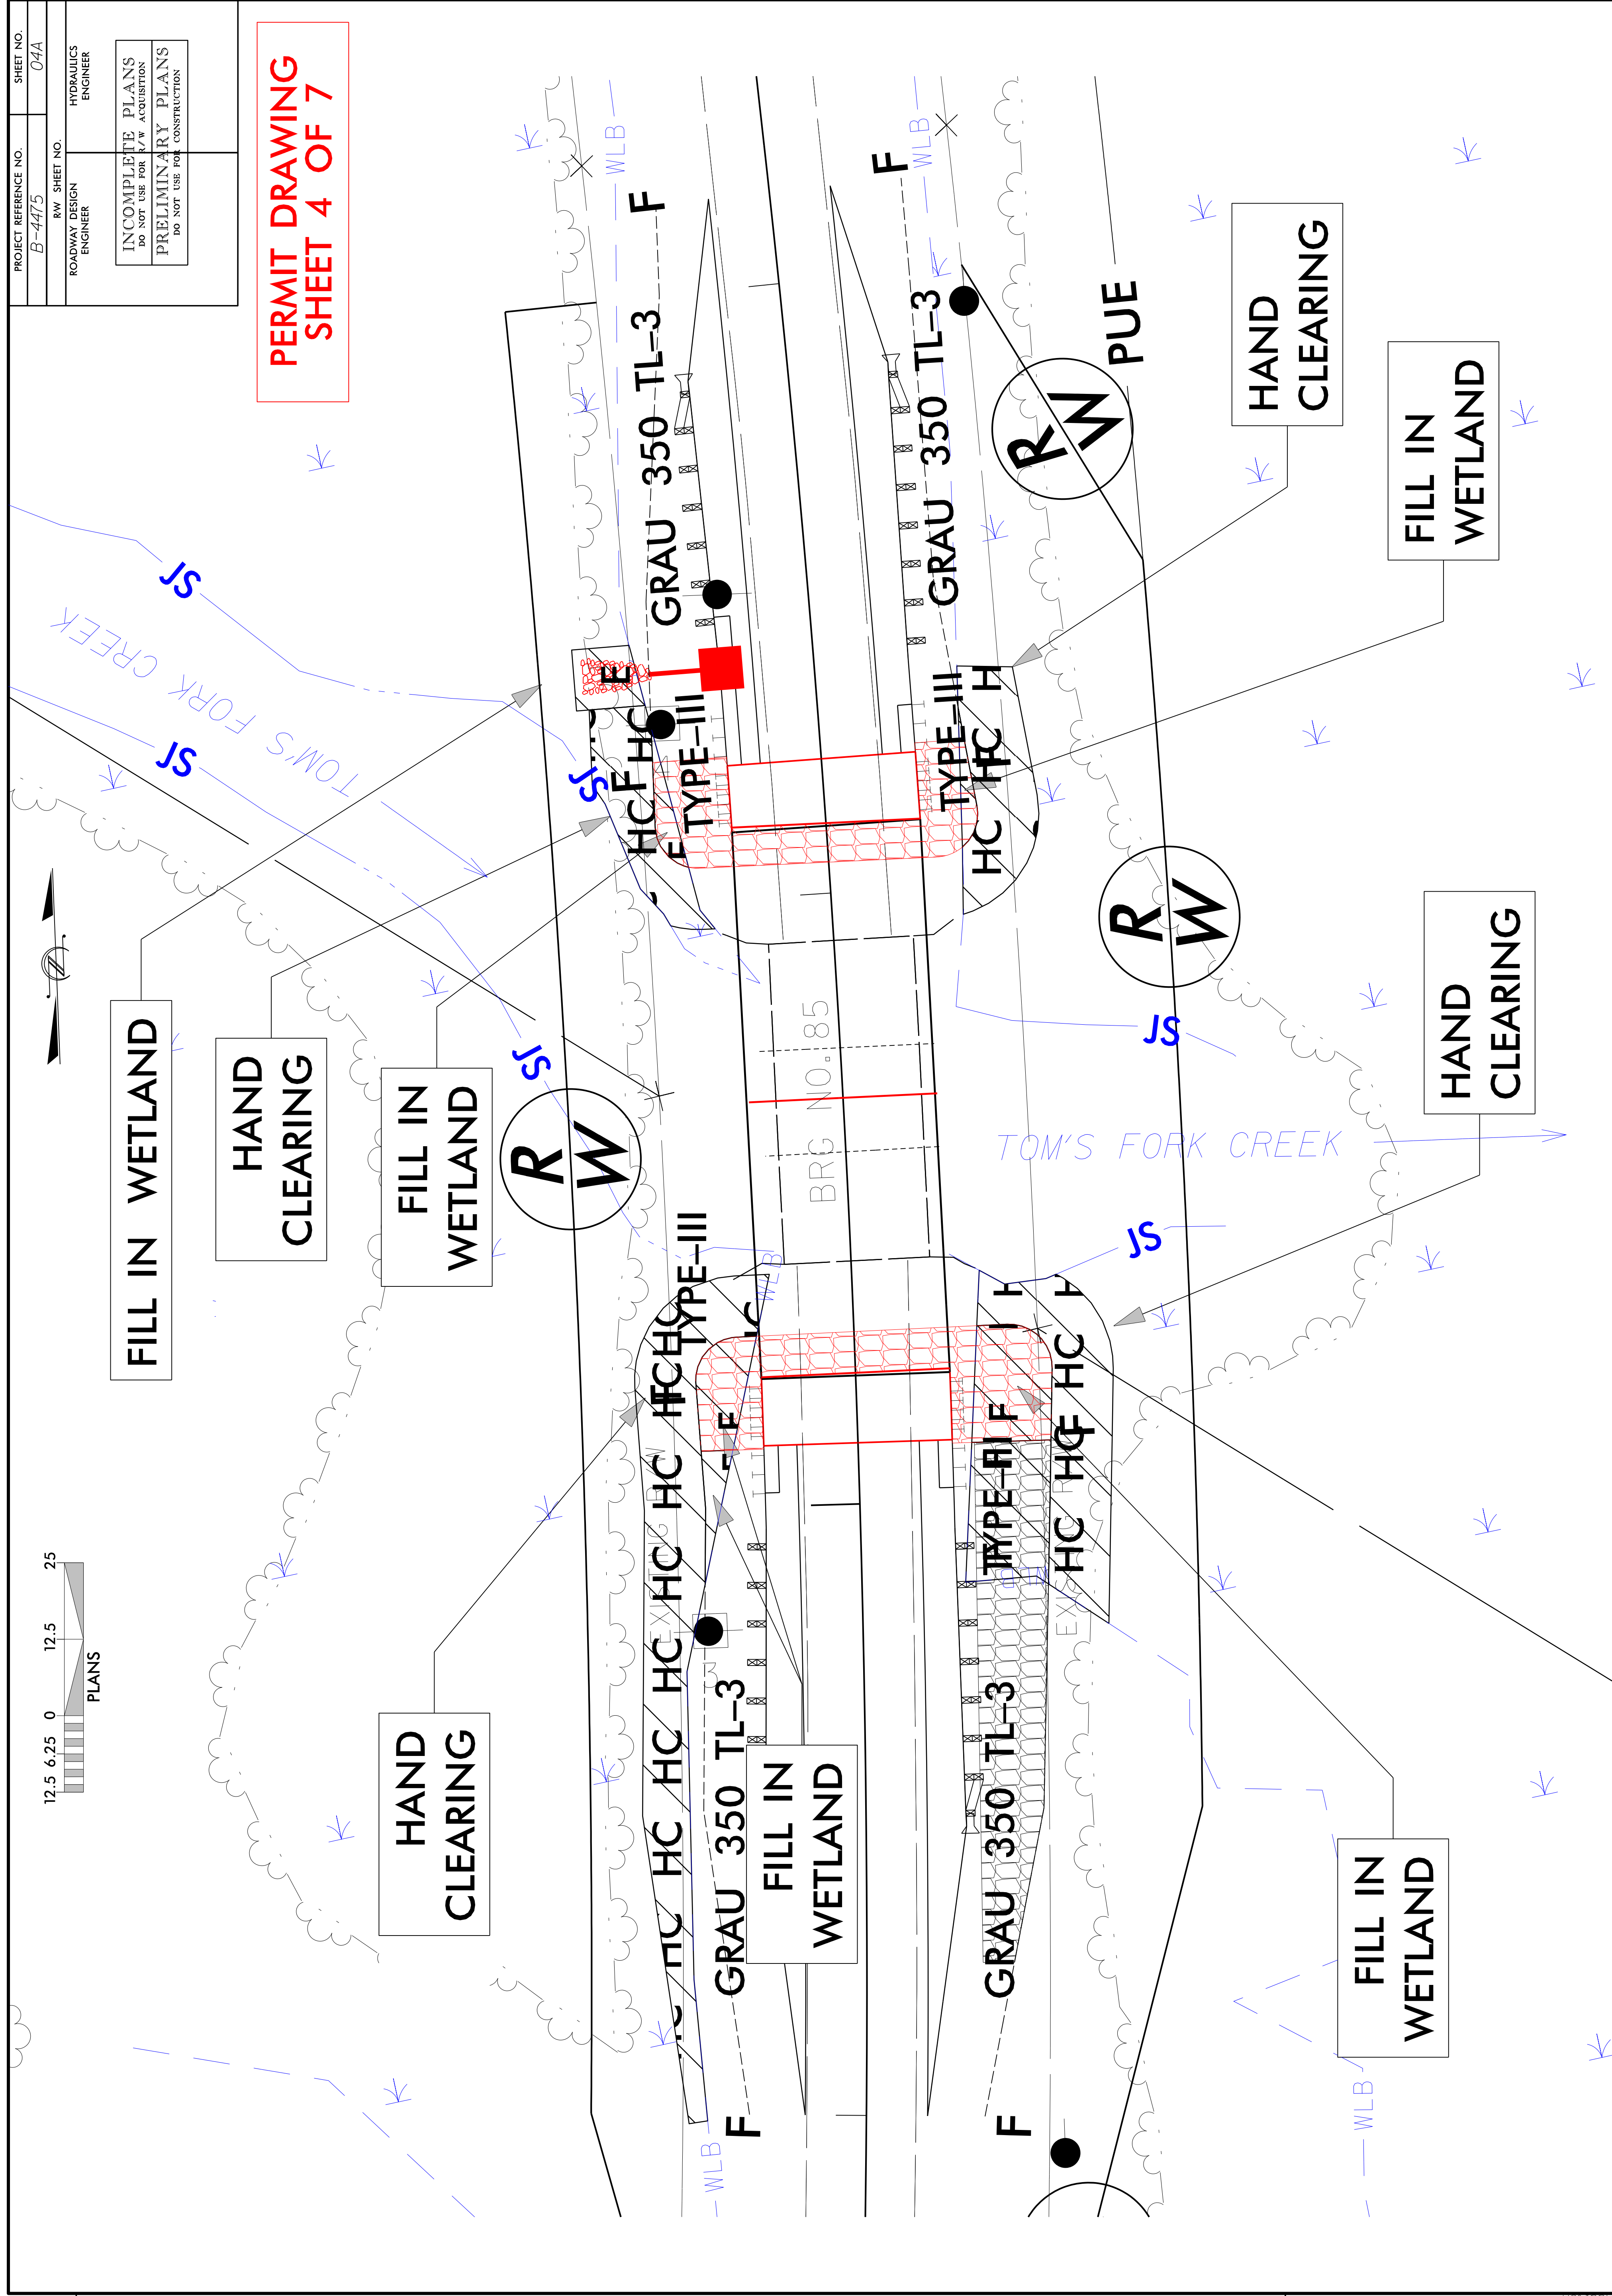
PROJECT REFERENCE NO.
B-4475
RW SHEET NO.
SHEET NO.
04A
ROADWAY DESIGN ENGINEER
HYDRAULICS ENGINEER
INCOMPLETE PLANS
DO NOT USE FOR R/W ACQUISITION
PRELIMINARY PLANS
DO NOT USE FOR CONSTRUCTION

PERMIT DRAWING
SHEET 4 OF 7

WLB
F
GRAU 350 TL-3
TYPE-III
HC
E
JS
TOM'S FORK CREEK
R W
PUE
HAND CLEARING
FILL IN WETLAND
FILL IN WETLAND
HAND CLEARING
FILL IN WETLAND
BRG NO. 85
TOM'S FORK CREEK
JS
HAND CLEARING
GRAU 350 TL-3
FILL IN WETLAND
HAND CLEARING
FILL IN WETLAND
25
12.5
0
6.25
12.5
PLANS